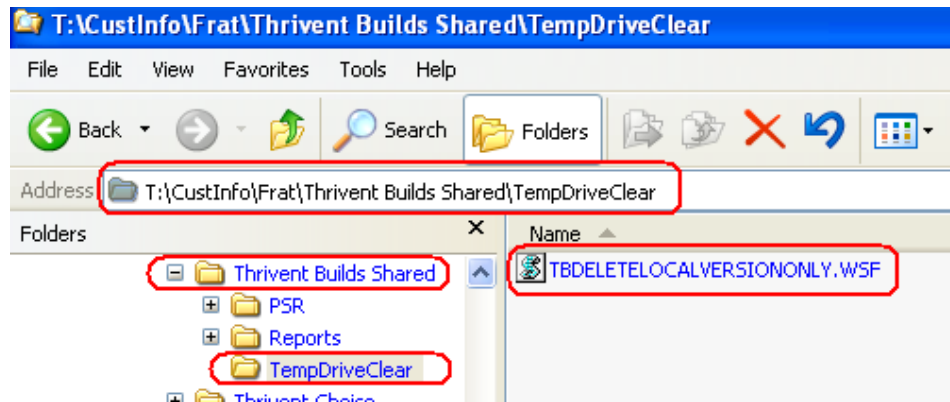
T:\CustInfo\Frat\Thrivent Builds Shared\TempDriveClear

File Edit View Favorites Tools Help

Back Search Folders

Address T:\CustInfo\Frat\Thrivent Builds Shared\TempDriveClear

Folders ×

Thrivent Builds Shared
PSR
Reports
TempDriveClear
Thrivent Choice

Name

TBDELETELOCALVERSIONONLY.WSF